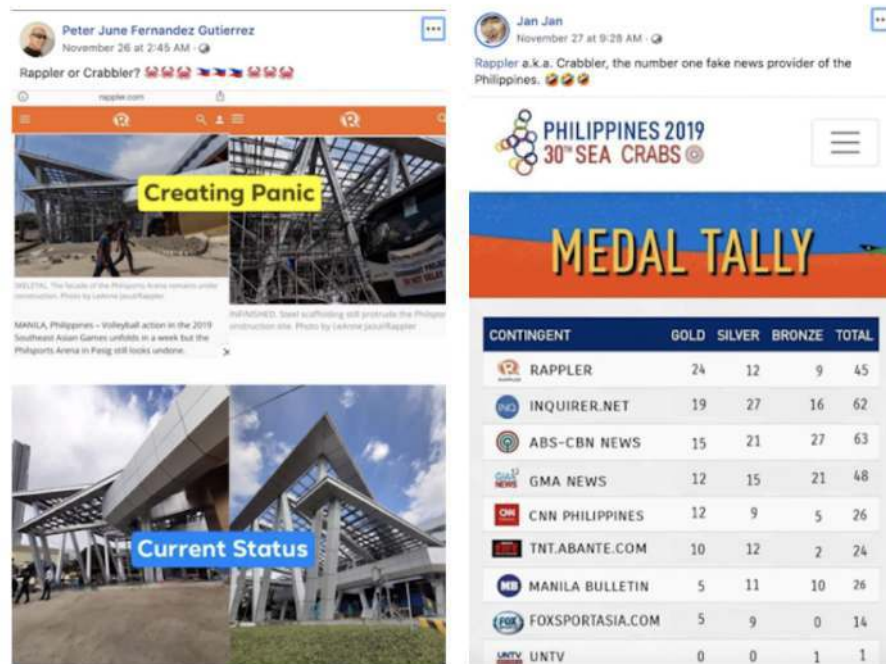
Peter June Fernandez Gutierrez
November 26 at 2:45 AM

Rappler or Crabbler? 🦀🦀🦀 🇵🇭🇵🇭🇵🇭 🦀🦀🦀

rappler.com

Creating Panic

SKELETAL. The facade of the Philsports Arena remains under construction. Photo by LeAnne Jazul/Rappler

UNFINISHED. Steel scaffolding still protrude the Philsports construction site. Photo by LeAnne Jazul/Rappler

MANILA, Philippines – Volleyball action in the 2019 Southeast Asian Games unfolds in a week but the Philsports Arena in Pasig still looks undone.

Current Status

Jan Jan
November 27 at 9:28 AM

Rappler a.k.a. Crabbler, the number one fake news provider of the Philippines. 🤣🤣🤣

PHILIPPINES 2019
30th SEA CRABS

MEDAL TALLY

| CONTINGENT | GOLD | SILVER | BRONZE | TOTAL |
|---|---|---|---|---|
| RAPPLER | 24 | 12 | 9 | 45 |
| INQUIRER.NET | 19 | 27 | 16 | 62 |
| ABS-CBN NEWS | 15 | 21 | 27 | 63 |
| GMA NEWS | 12 | 15 | 21 | 48 |
| CNN PHILIPPINES | 12 | 9 | 5 | 26 |
| TNT.ABANTE.COM | 10 | 12 | 2 | 24 |
| MANILA BULLETIN | 5 | 11 | 10 | 26 |
| FOXSPORTASIA.COM | 5 | 9 | 0 | 14 |
| UNTV | 0 | 0 | 1 | 1 |